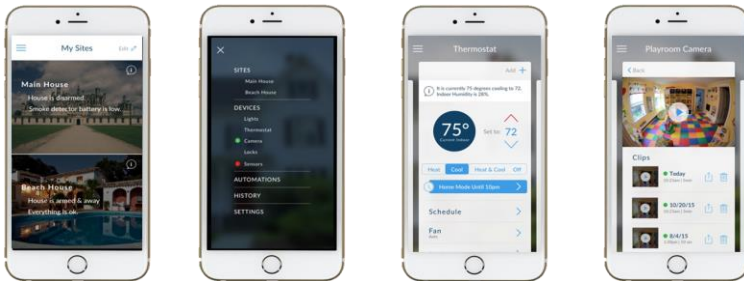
My Sites
Edit

Main House
House is disarmed
Smoke detector battery is low

Beach House
House is armed & away
Everything is ok.

SITES
Main House
Beach House
DEVICES
Lights
Thermostat
Camera
Locks
Sensors
AUTOMATIONS
HISTORY
SETTINGS

Thermostat
Add +
It is currently 75 degrees cooling to 72. Indoor Humidity is 28%.
75°
Current Indoor
Set to: 72
Heat
Cool
Heat & Cool
Off
Home Mode Until 10pm
Schedule
Fan

Playroom Camera
< Back
Clips
Today
10/20/15
8/4/15